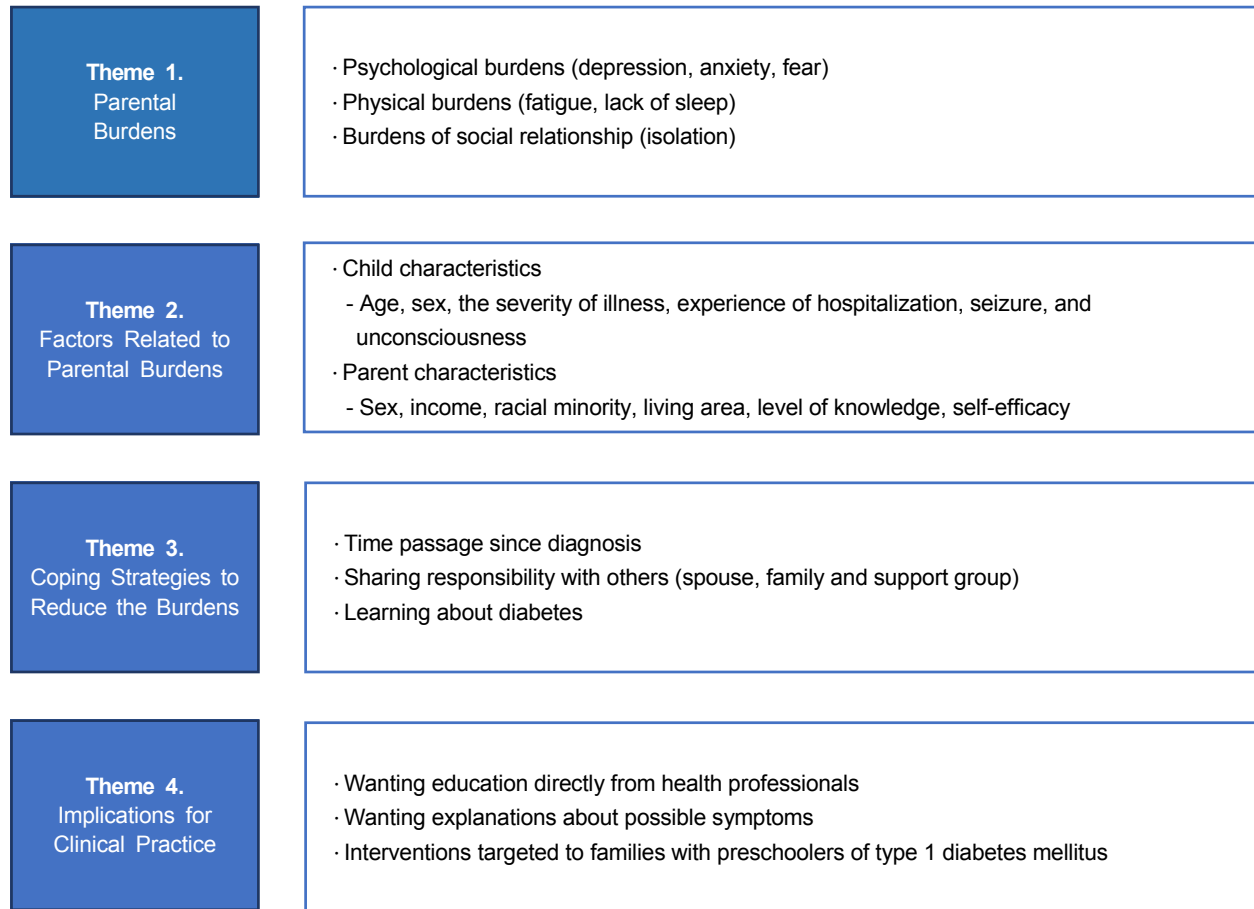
Theme 1.
Parental Burdens

· Psychological burdens (depression, anxiety, fear)
· Physical burdens (fatigue, lack of sleep)
· Burdens of social relationship (isolation)

Theme 2.
Factors Related to Parental Burdens

· Child characteristics
- Age, sex, the severity of illness, experience of hospitalization, seizure, and unconsciousness
· Parent characteristics
- Sex, income, racial minority, living area, level of knowledge, self-efficacy

Theme 3.
Coping Strategies to Reduce the Burdens

· Time passage since diagnosis
· Sharing responsibility with others (spouse, family and support group)
· Learning about diabetes

Theme 4.
Implications for Clinical Practice

· Wanting education directly from health professionals
· Wanting explanations about possible symptoms
· Interventions targeted to families with preschoolers of type 1 diabetes mellitus